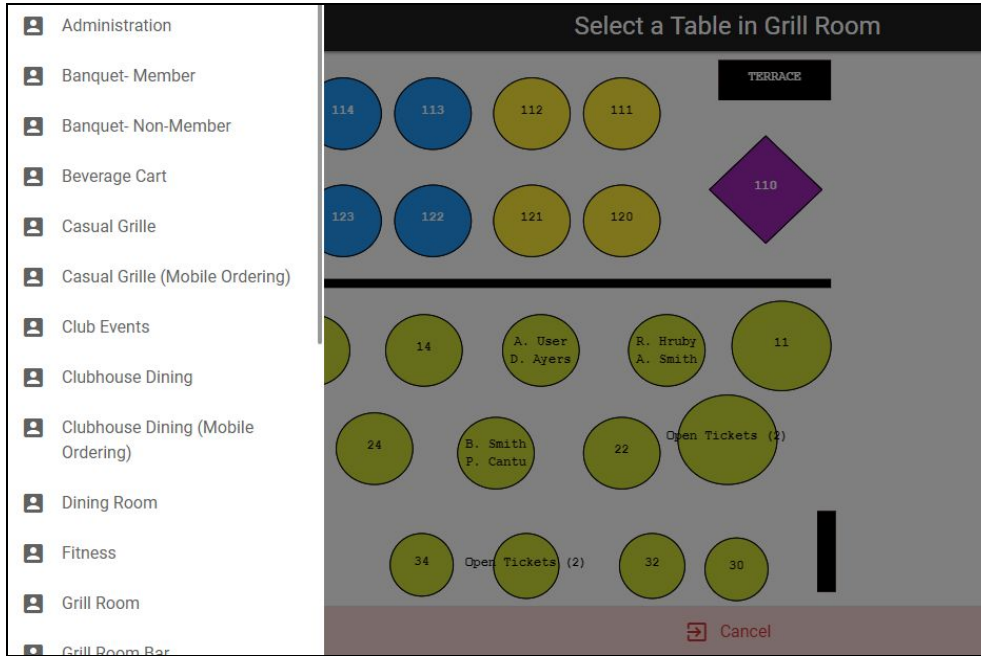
Administration

Banquet- Member

Banquet- Non-Member

Beverage Cart

Casual Grille

Casual Grille (Mobile Ordering)

Club Events

Clubhouse Dining

Clubhouse Dining (Mobile Ordering)

Dining Room

Fitness

Grill Room

Grill Room Bar

Select a Table in Grill Room

TERRACE

114 113 112 111

110

123 122 121 120

14 A. User D. Ayers R. Hruby A. Smith 11

24 B. Smith P. Cantu 22 Open Tickets (2)

34 Open Tickets (2) 32 30

Cancel